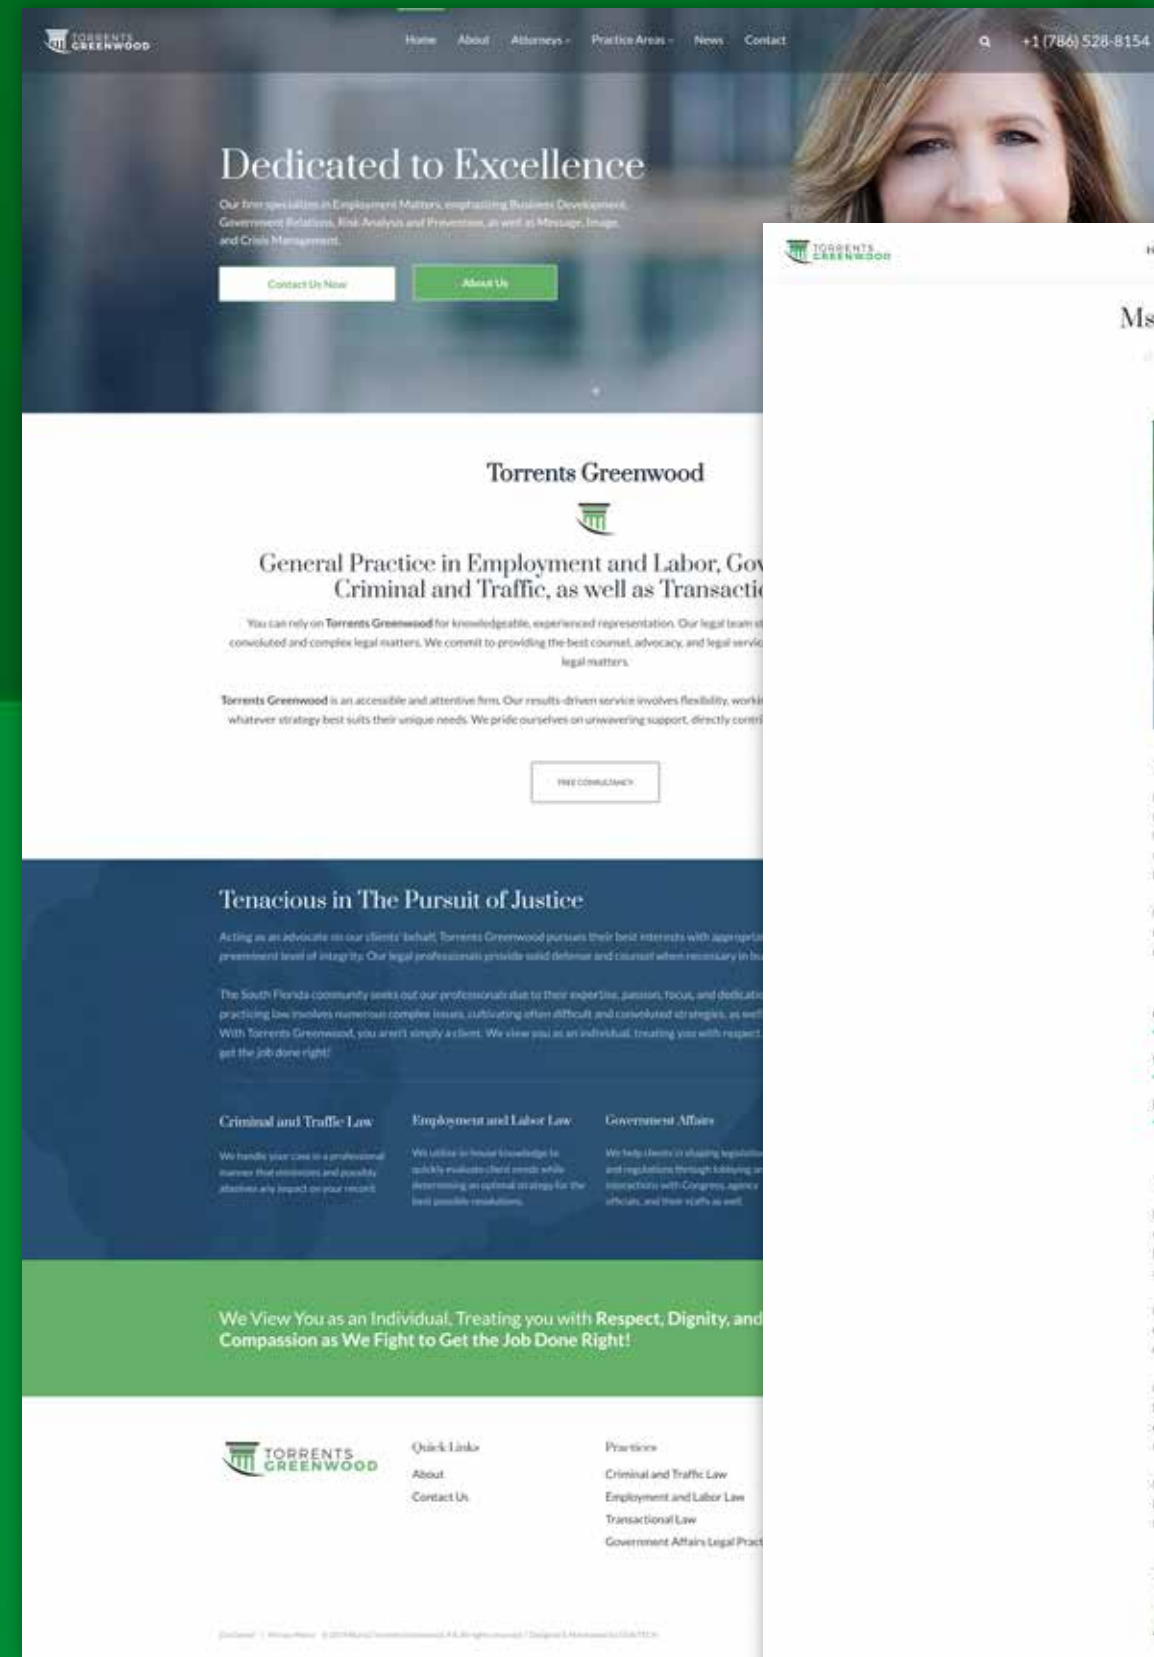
TORRENTS GREENWOOD

Home About Attorneys Practice Areas News Contact

+1 (786) 528-8154

Dedicated to Excellence

Our firm specializes in Employment Matters, emphasizing Business Development, Government Relations, Risk Analysis and Prevention, as well as Message, Image and Crisis Management.

Contact Us Now

About Us

TORRENTS GREENWOOD

Ms

Torrents Greenwood

General Practice in Employment and Labor, Gov Criminal and Traffic, as well as Transacti

You can rely on Torrents Greenwood for knowledgeable, experienced representation. Our legal team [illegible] convoluted and complex legal matters. We commit to providing the best counsel, advocacy, and legal servic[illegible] legal matters.

Torrents Greenwood is an accessible and attentive firm. Our results-driven service involves flexibility, worki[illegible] whatever strategy best suits their unique needs. We pride ourselves on unwavering support, directly contri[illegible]

FREE CONSULTANCY

Tenacious in The Pursuit of Justice

Acting as an advocate on our clients' behalf, Torrents Greenwood pursues their best interests with appropria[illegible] preeminent level of integrity. Our legal professionals provide solid defense and counsel when necessary in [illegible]

The South Florida community seeks out our professionals due to their expertise, passion, focus, and dedicati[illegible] practicing law involves numerous complex issues, cultivating often difficult and convoluted strategies, as well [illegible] With Torrents Greenwood, you aren't simply a client. We view you as an individual, treating you with respect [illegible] get the job done right!

Criminal and Traffic Law

We handle your case in a professional manner that minimizes and possibly absolves any impact on your record.

Employment and Labor Law

We utilize in-house knowledge to quickly evaluate client needs while determining an optimal strategy for the best possible resolutions.

Government Affairs

We help clients in shaping legislatio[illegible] and regulations through lobbying a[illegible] interactions with Congress, agenc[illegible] officials, and their staffs as well.

We View You as an Individual, Treating you with Respect, Dignity, and Compassion as We Fight to Get the Job Done Right!

TORRENTS GREENWOOD

Quick Links

About

Contact Us

Practices

Criminal and Traffic Law

Employment and Labor Law

Transactional Law

Government Affairs Legal Pract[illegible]

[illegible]